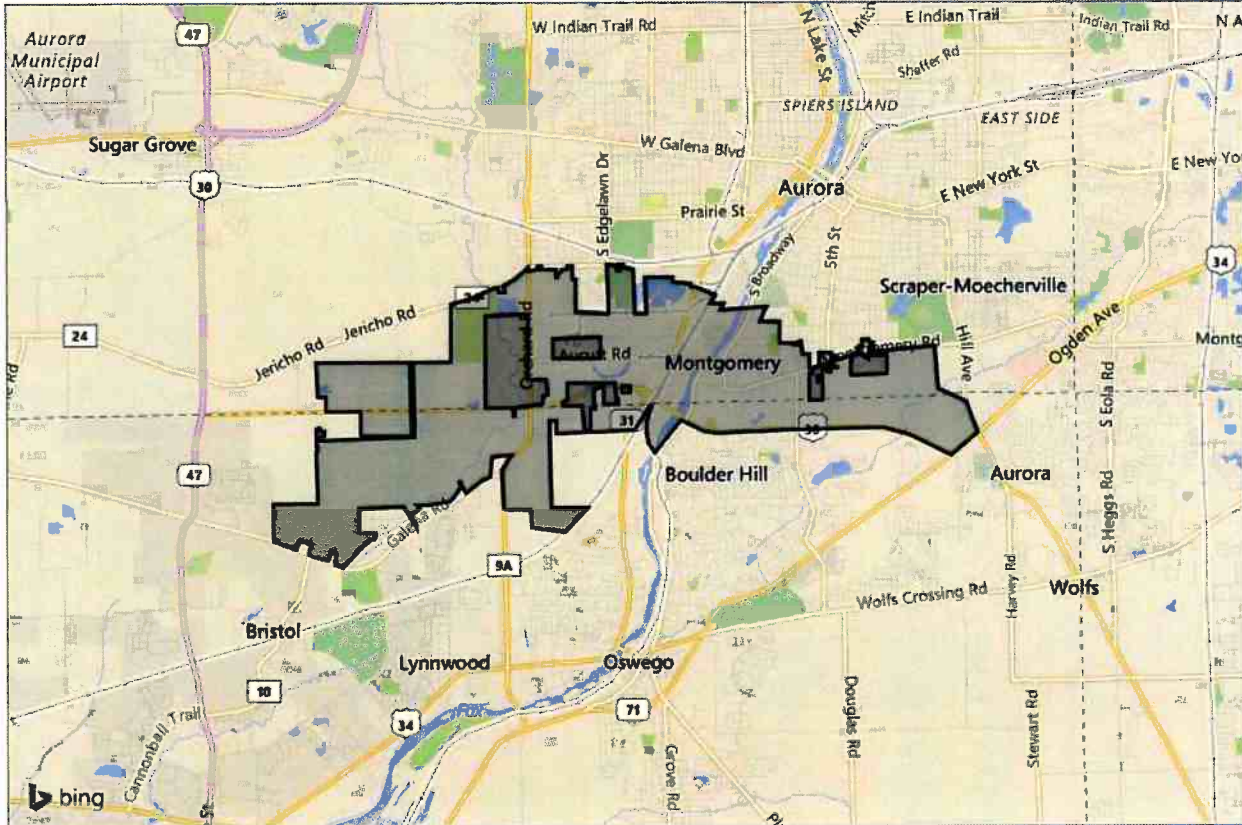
Aurora Municipal Airport
47
W Indian Trail Rd
N Lake St
Mitch
E Indian Trail
Indian Trail Rd
N A
Shafter Rd
SPIERS ISLAND
EAST SIDE
Sugar Grove
W Galena Blvd
30
S Edgelawn Dr
Aurora
E New York St
E New Yo
Prairie St
S Broadway
5th St
34
Scraper-Moecherville
24
Jericho Rd
Jericho Rd
Orchard Rd
August Rd
Montgomery
Hill Ave
Ogden Ave
Montgo
31
30
S Eola Rd
47
Boulder Hill
Aurora
S Heggs Rd
Galena Rd
9A
Harvey Rd
Wolfs Crossing Rd
Wolfs
Bristol
Lynnwood
Oswego
10
34
71
Douglas Rd
Stewart Rd
Cannonball Trail
Fox
Grove Rd
bing